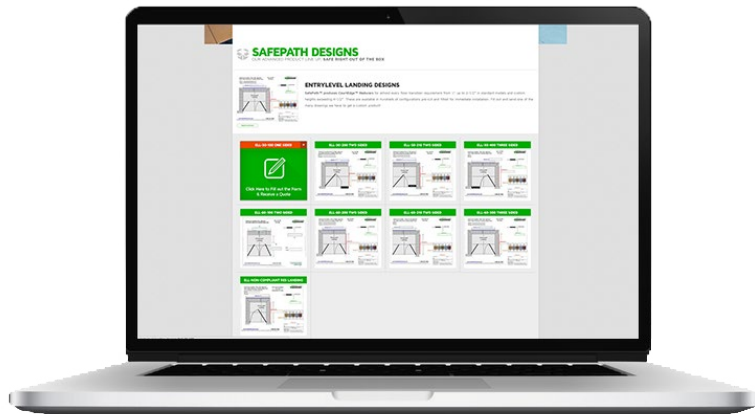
SAFEPATH DESIGNS

OUR ADVANCED PRODUCT LINE UP. SAFE RIGHT OUT OF THE BOX

ENTRYLEVEL LANDING DESIGNS

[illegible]

ELL ON ONE SIDE

Click Here to Fill out the Form & Receive a Quote

ELL ON TWO SIDES

ELL ON TWO SIDES

ELL ON THREE SIDES

ELL ON TWO SIDES

ELL ON TWO SIDES

ELL ON TWO SIDES

ELL ON TWO SIDES

ELL NON COMPLIANT ADA LANDING